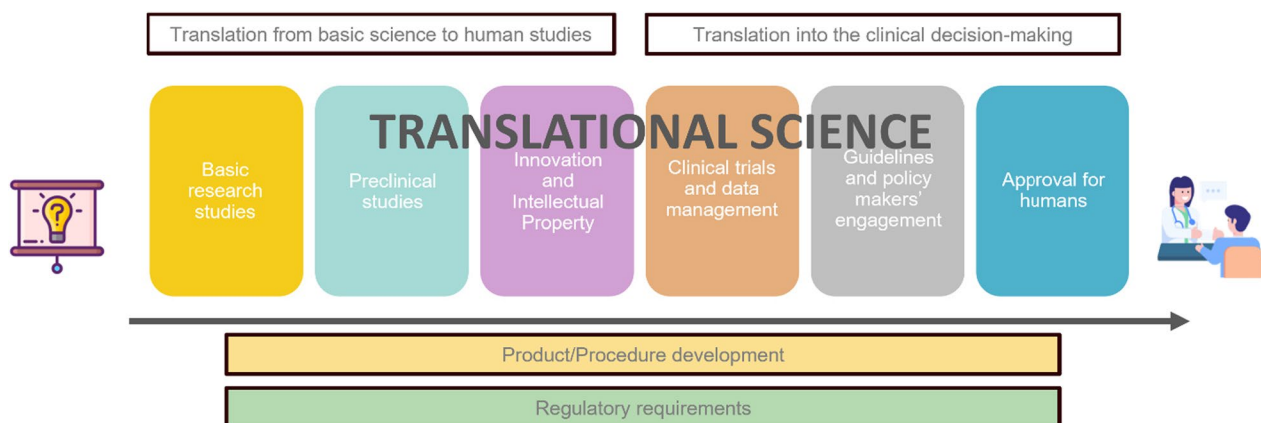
Translation from basic science to human studies

Translation into the clinical decision-making

TRANSLATIONAL SCIENCE

Basic research studies

Preclinical studies

Innovation and Intellectual Property

Clinical trials and data management

Guidelines and policy makers' engagement

Approval for humans

Product/Procedure development

Regulatory requirements